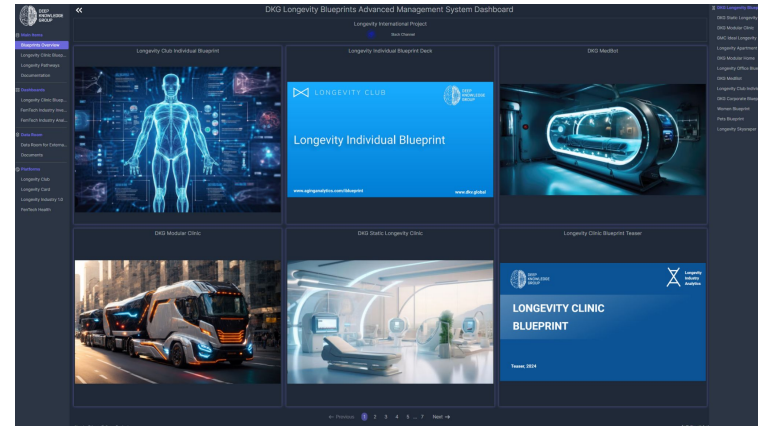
DEEP KNOWLEDGE GROUP

«

DKG Longevity Blueprints Advanced Management System Dashboard

Longevity International Project

Back Channel

Main Menu

Blueprints Overview

Longevity Clinic Blue...

Longevity Pathways

Documentation

Dashboards

Longevity Clinic Blue...

FemTech Industry Anal...

FemTech Industry Anal...

Data Room

Data Room for Externa...

Documents

Platforms

Longevity Club

Longevity Card

Longevity Industry 1.0

FemTech Health

Longevity Club Individual Blueprint

Longevity Individual Blueprint Deck

LONGEVITY CLUB

DEEP KNOWLEDGE GROUP

Longevity Individual Blueprint

www.aginganalytics.com/blueprint

www.dkv.global

DKG MedBot

DKG Modular Clinic

DKG Static Longevity Clinic

Longevity Clinic Blueprint Teaser

DEEP KNOWLEDGE GROUP

Longevity Industry Analytics

LONGEVITY CLINIC BLUEPRINT

Teaser, 2024

← Previous 1 2 3 4 5 ... 7 Next →

DKG Longevity Blue...

DKG Static Longevity...

DKG Modular Clinic

DMC Mini Longevity...

Longevity Apartment...

DKG Modular Home...

Longevity Office Blue...

DKG MedBot

Longevity Club Individ...

DKG Corporate Blue...

Women Blueprint

Pets Blueprint

Longevity Skyscraper